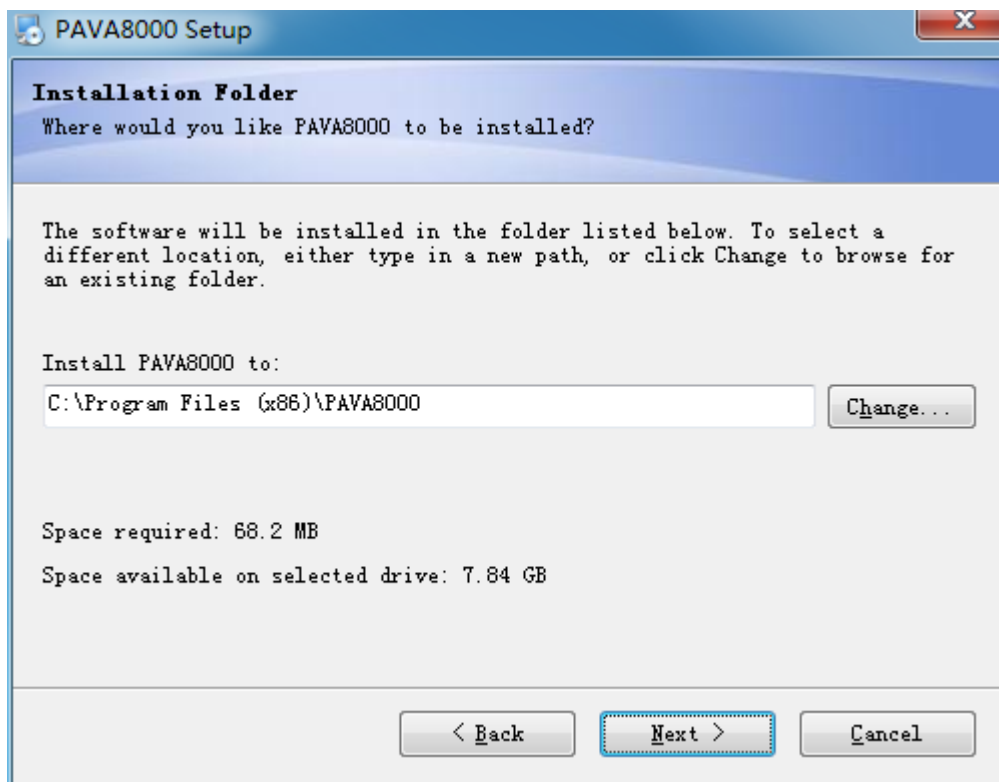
PAVA8000 Setup

Installation Folder
Where would you like PAVA8000 to be installed?

The software will be installed in the folder listed below. To select a different location, either type in a new path, or click Change to browse for an existing folder.

Install PAVA8000 to:
C:\Program Files (x86)\PAVA8000
Change...

Space required: 68.2 MB

Space available on selected drive: 7.84 GB

< Back
Next >
Cancel